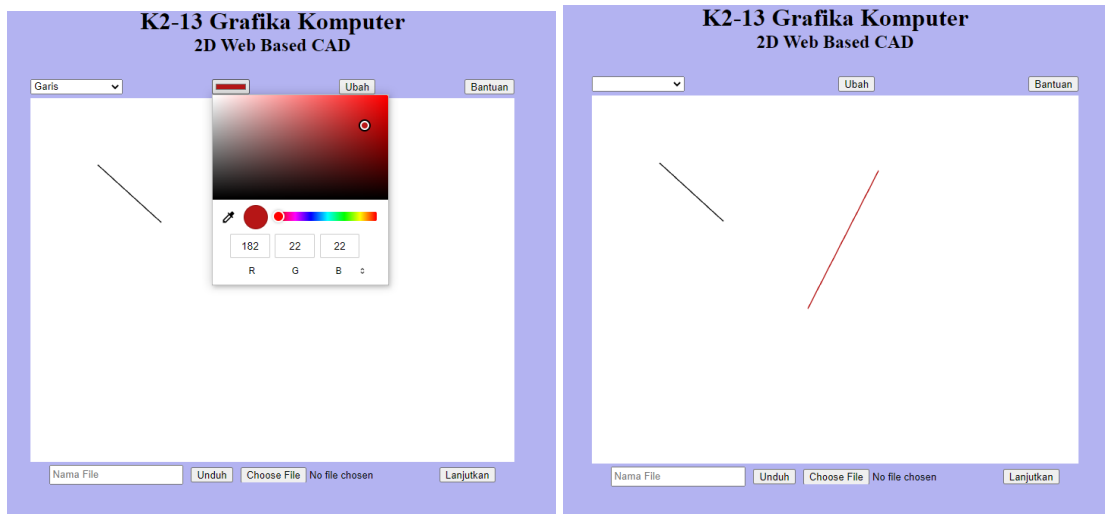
K2-13 Grafika Komputer
2D Web Based CAD

Garis
Ubah
Bantuan

182 22 22
R G B

Nama File
Unduh
Choose File No file chosen
Lanjutkan

K2-13 Grafika Komputer
2D Web Based CAD

Ubah
Bantuan

Nama File
Unduh
Choose File No file chosen
Lanjutkan